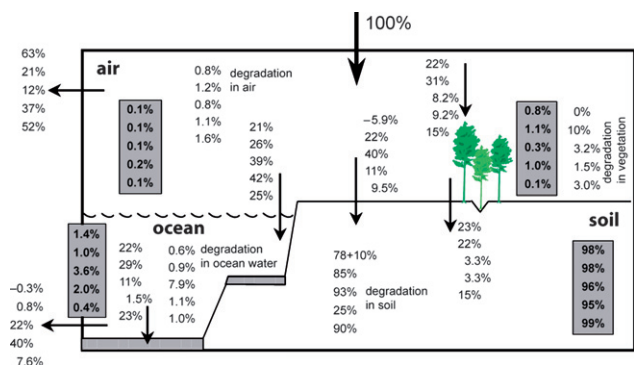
100%

63%
21%
12%
37%
52%

air

0.1%
0.1%
0.1%
0.2%
0.1%

0.8%
1.2%
0.8%
1.1%
1.6%

degradation in air

21%
26%
39%
42%
25%

−5.9%
22%
40%
11%
9.5%

22%
31%
8.2%
9.2%
15%

0.8%
1.1%
0.3%
1.0%
0.1%

0%
10%
3.2%
1.5%
3.0%

degradation in vegetation

ocean

1.4%
1.0%
3.6%
2.0%
0.4%

22%
29%
11%
1.5%
23%

0.6%
0.9%
7.9%
1.1%
1.0%

degradation in ocean water

78+10%
85%
93%
25%
90%

degradation in soil

23%
22%
3.3%
3.3%
15%

soil

98%
98%
96%
95%
99%

−0.3%
0.8%
22%
40%
7.6%